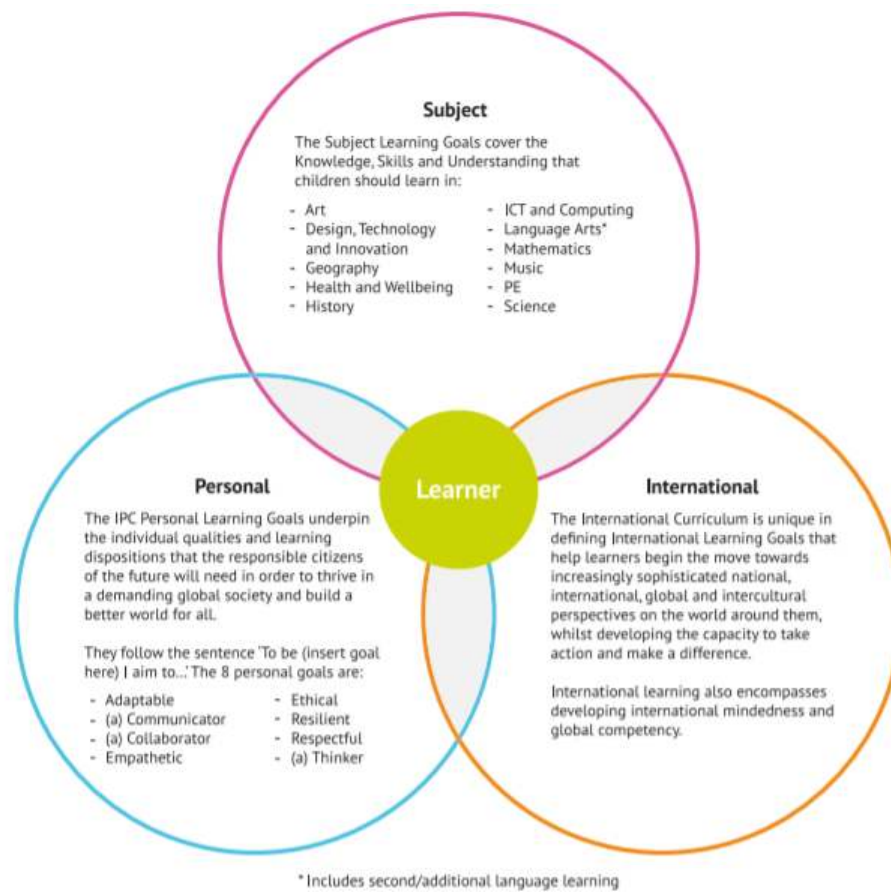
Subject

The Subject Learning Goals cover the Knowledge, Skills and Understanding that children should learn in:

- Art
- Design, Technology and Innovation
- Geography
- Health and Wellbeing
- History

- ICT and Computing
- Language Arts*
- Mathematics
- Music
- PE
- Science

Learner

Personal

The IPC Personal Learning Goals underpin the individual qualities and learning dispositions that the responsible citizens of the future will need in order to thrive in a demanding global society and build a better world for all.

They follow the sentence 'To be (insert goal here) I aim to...' The 8 personal goals are:

- Adaptable
- (a) Communicator
- (a) Collaborator
- Empathetic

- Ethical
- Resilient
- Respectful
- (a) Thinker

International

The International Curriculum is unique in defining International Learning Goals that help learners begin the move towards increasingly sophisticated national, international, global and intercultural perspectives on the world around them, whilst developing the capacity to take action and make a difference.

International learning also encompasses developing international mindedness and global competency.

* Includes second/additional language learning